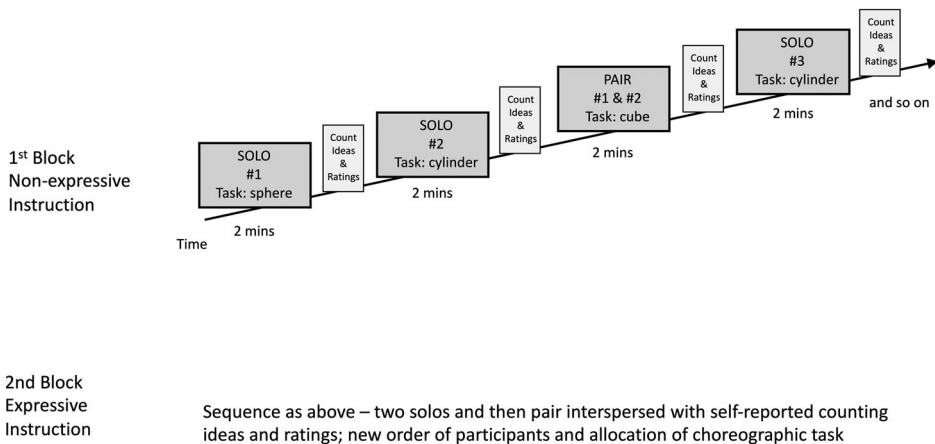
1$^{st}$ Block
Non-expressive
Instruction

Time

SOLO
#1
Task: sphere

2 mins

Count
Ideas
&
Ratings

SOLO
#2
Task: cylinder

2 mins

Count
Ideas
&
Ratings

PAIR
#1 & #2
Task: cube

2 mins

Count
Ideas
&
Ratings

SOLO
#3
Task: cylinder

2 mins

Count
Ideas
&
Ratings

and so on

2nd Block
Expressive
Instruction

Sequence as above – two solos and then pair interspersed with self-reported counting ideas and ratings; new order of participants and allocation of choreographic task